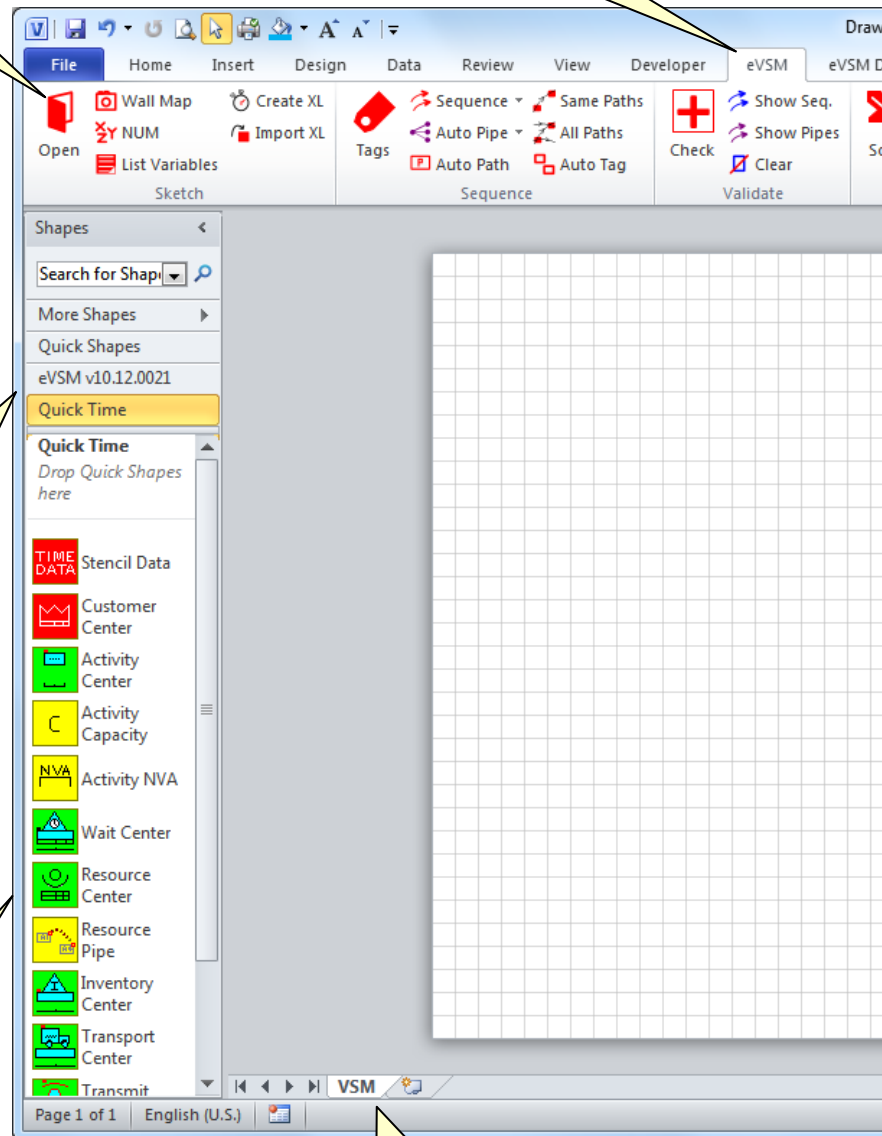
Draw

File Home Insert Design Data Review View Developer eVSM eVSM D

Open
Wall Map
NUM
List Variables
Create XL
Import XL
Sketch

Tags
Sequence
Auto Pipe
Auto Path
Same Paths
All Paths
Auto Tag
Sequence

Check
Show Seq.
Show Pipes
Clear
Validate

So

Shapes
Search for Shap
More Shapes
Quick Shapes
eVSM v10.12.0021
Quick Time

Quick Time
Drop Quick Shapes here

TIME DATA Stencil Data
Customer Center
Activity Center
C Activity Capacity
NVA Activity NVA
Wait Center
Resource Center
Resource Pipe
Inventory Center
Transport Center
Transmit

VSM

Page 1 of 1 English (U.S.)